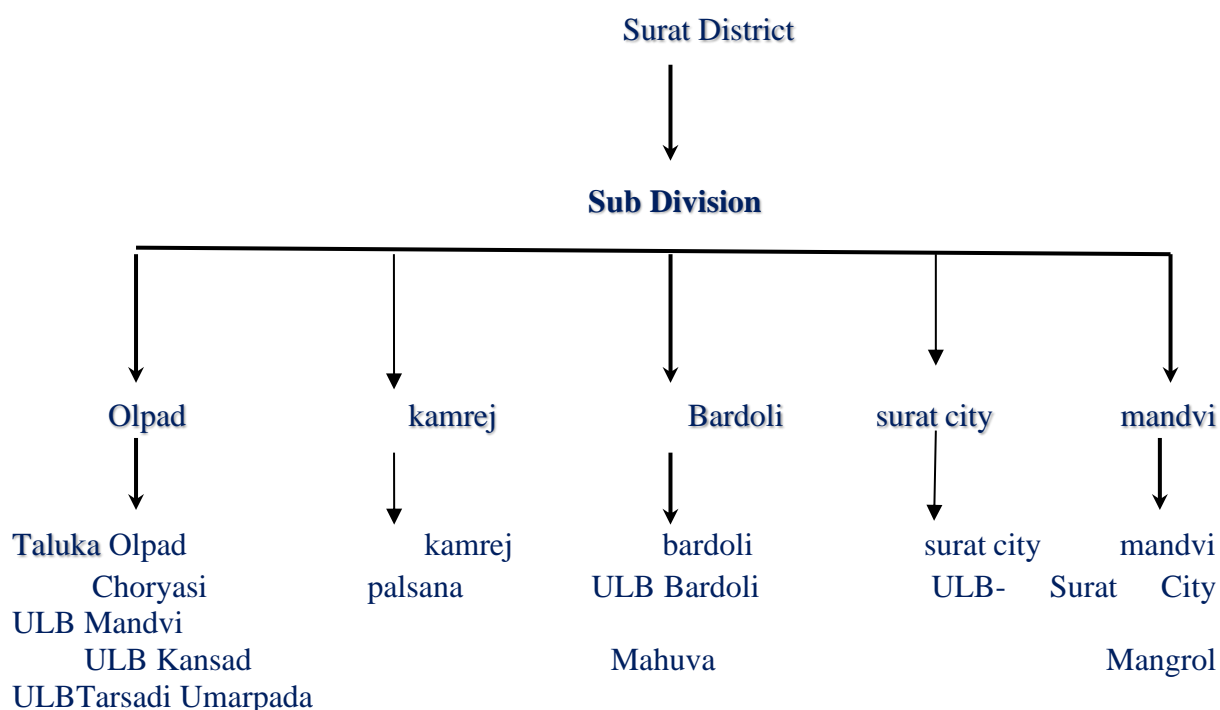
Surat District

**Sub Division**

Olpad kamrej Bardoli surat city mandvi

Taluka Olpad kamrej bardoli surat city mandvi
Choryasi palsana ULB Bardoli ULB- Surat City
ULB Mandvi
ULB Kansad Mahuva Mangrol
ULBTarsadi Umarpada